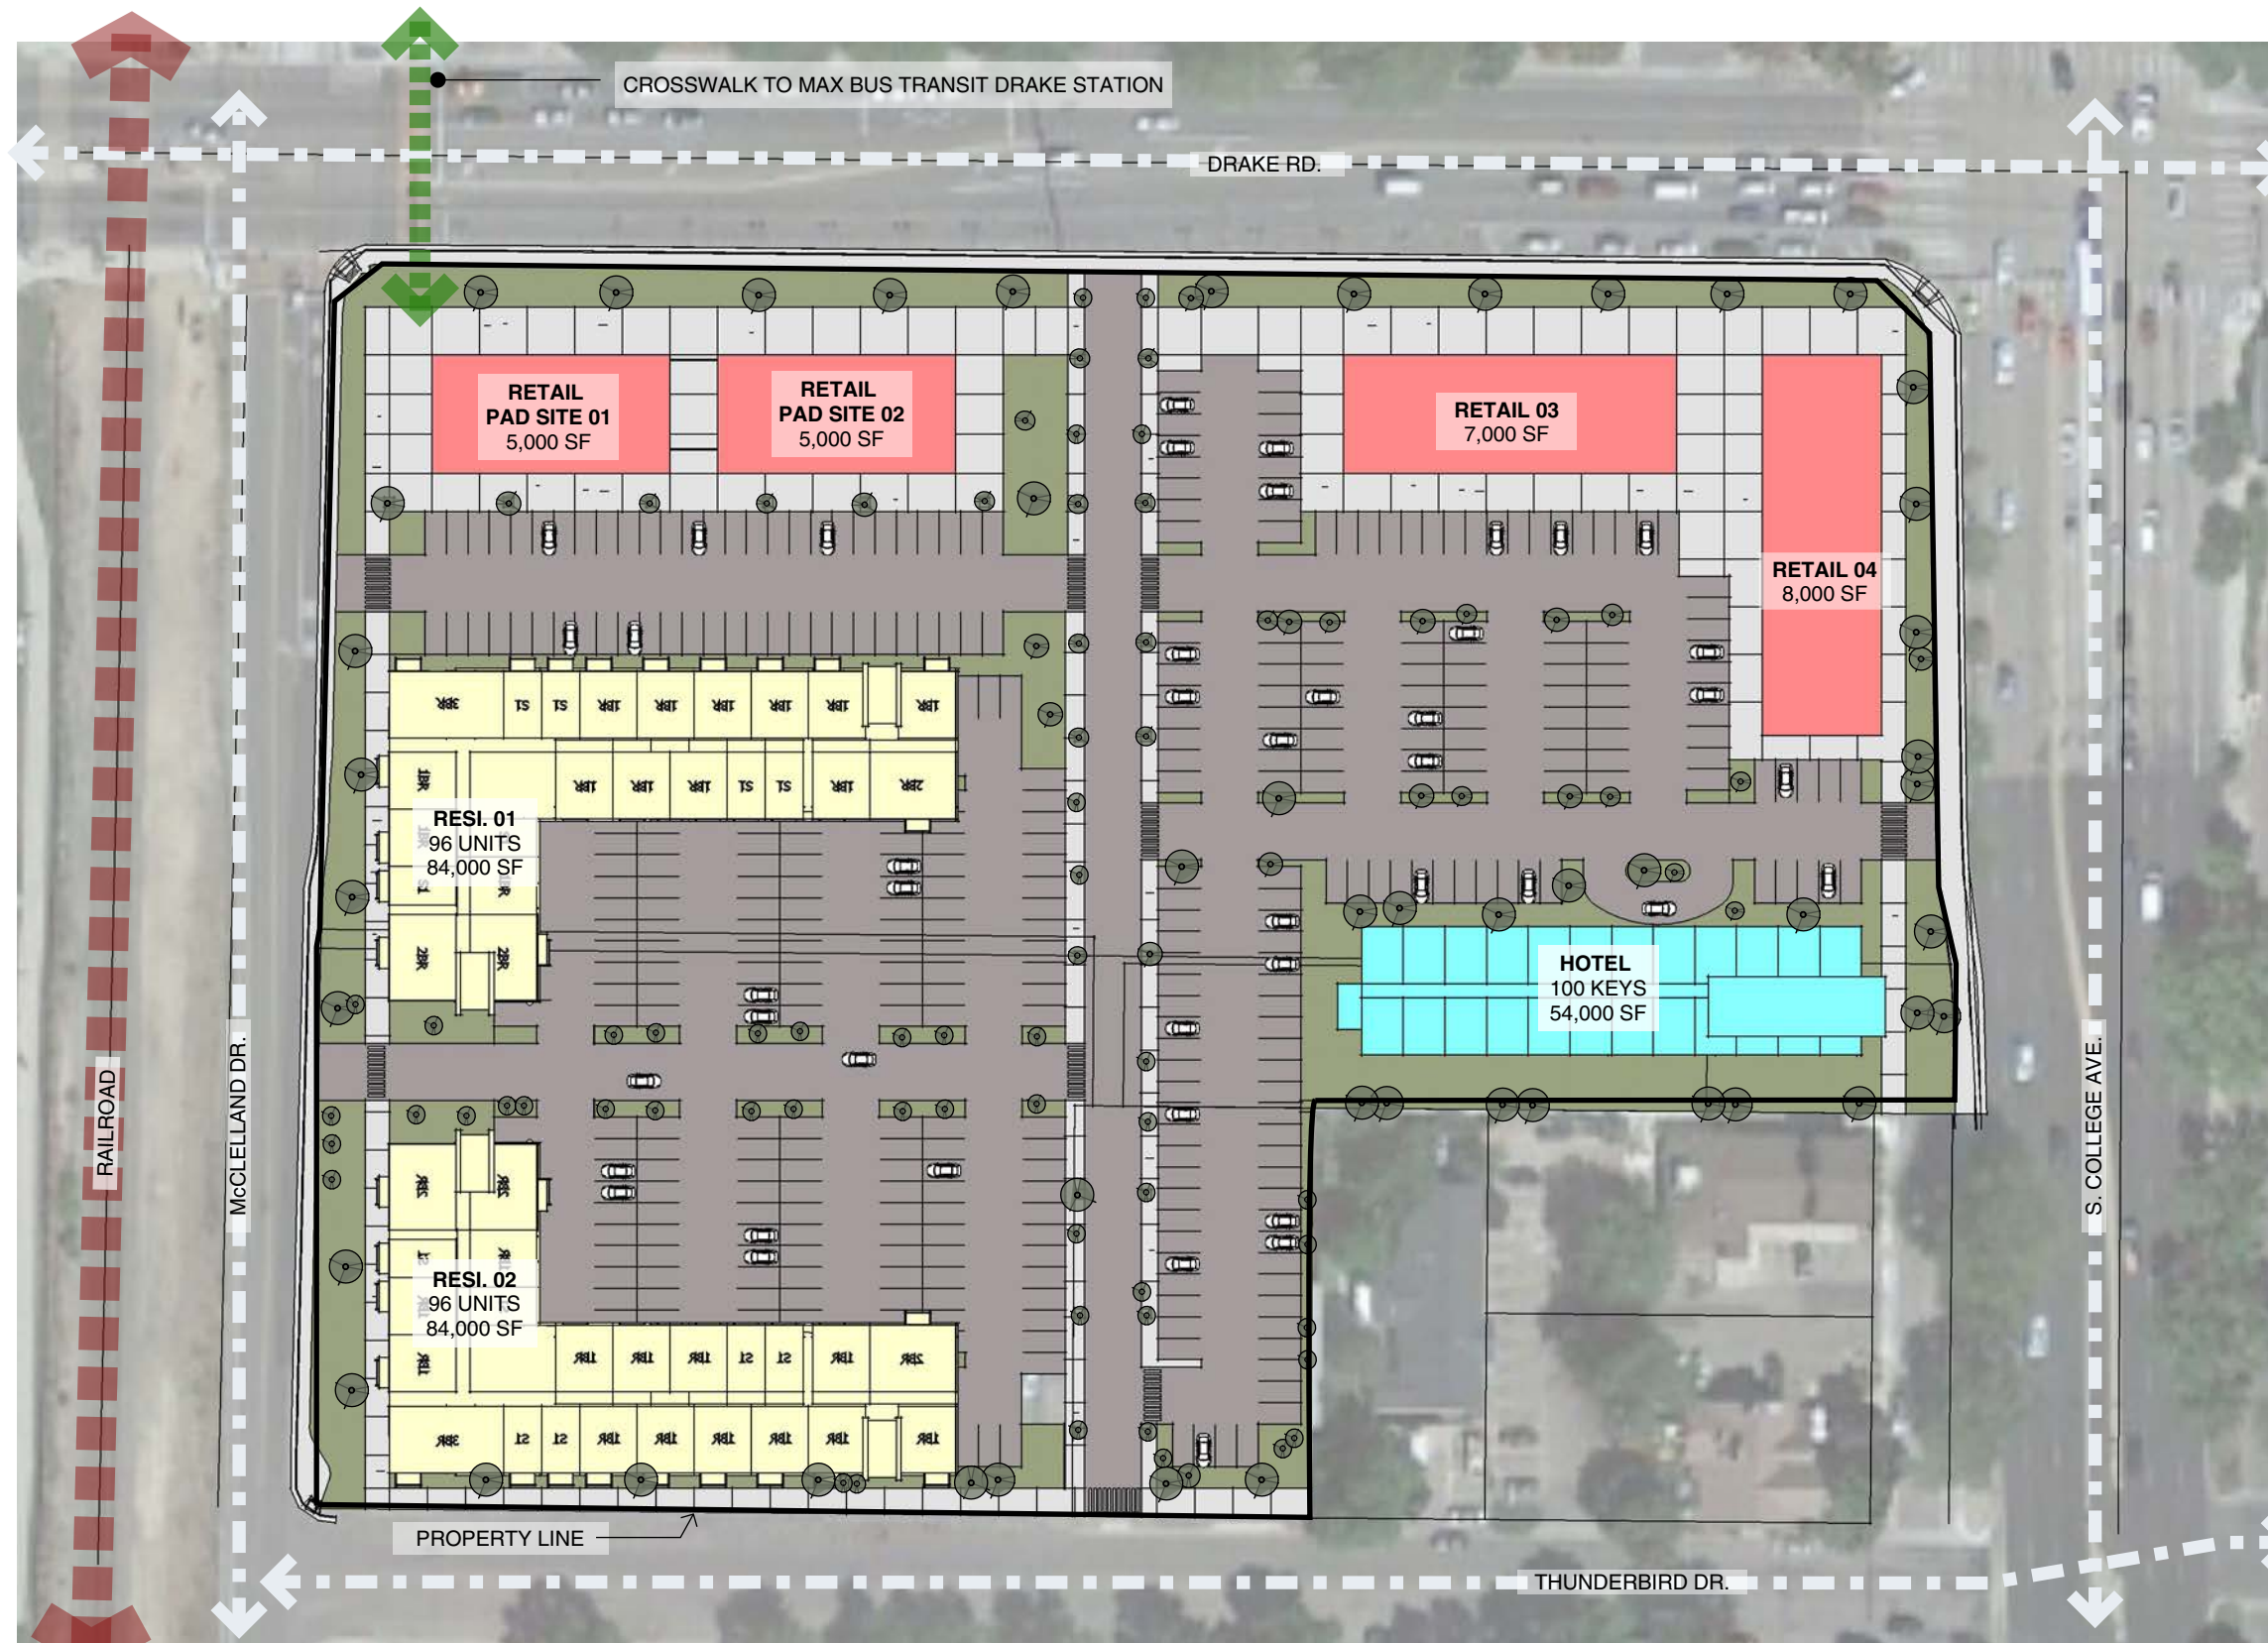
CROSSWALK TO MAX BUS TRANSIT DRAKE STATION

DRAKE RD.

RETAIL PAD SITE 01
5,000 SF

RETAIL PAD SITE 02
5,000 SF

RETAIL 03
7,000 SF

RETAIL 04
8,000 SF

RESI. 01
96 UNITS
84,000 SF

HOTEL
100 KEYS
54,000 SF

RESI. 02
96 UNITS
84,000 SF

RAILROAD

McCLELLAND DR.

S. COLLEGE AVE.

PROPERTY LINE

THUNDERBIRD DR.